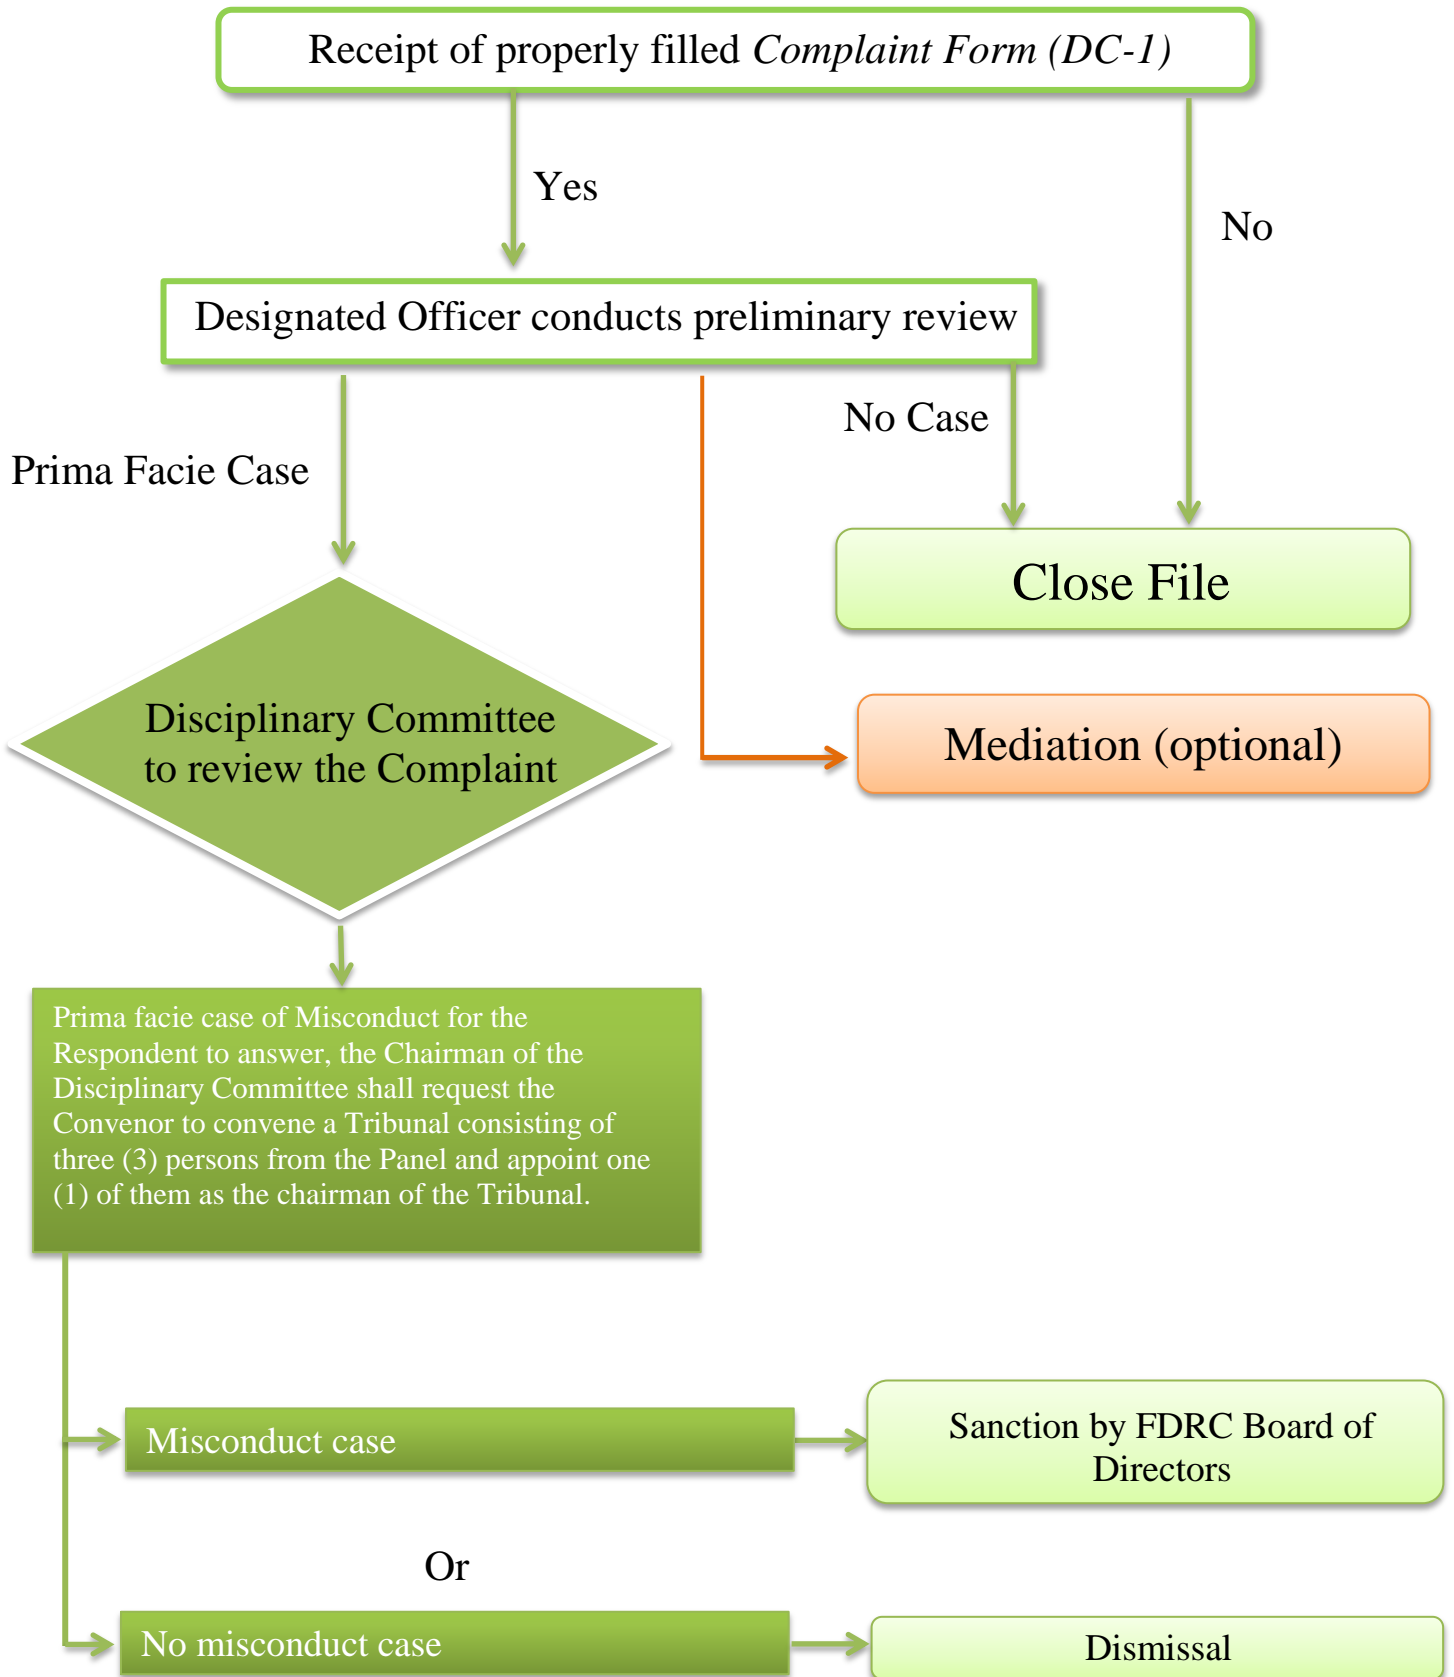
Receipt of properly filled *Complaint Form (DC-1)*

Yes

No

Designated Officer conducts preliminary review

No Case

Prima Facie Case

Close File

Disciplinary Committee to review the Complaint

Mediation (optional)

Prima facie case of Misconduct for the Respondent to answer, the Chairman of the Disciplinary Committee shall request the Convenor to convene a Tribunal consisting of three (3) persons from the Panel and appoint one (1) of them as the chairman of the Tribunal.

Misconduct case

Sanction by FDRC Board of Directors

Or

No misconduct case

Dismissal